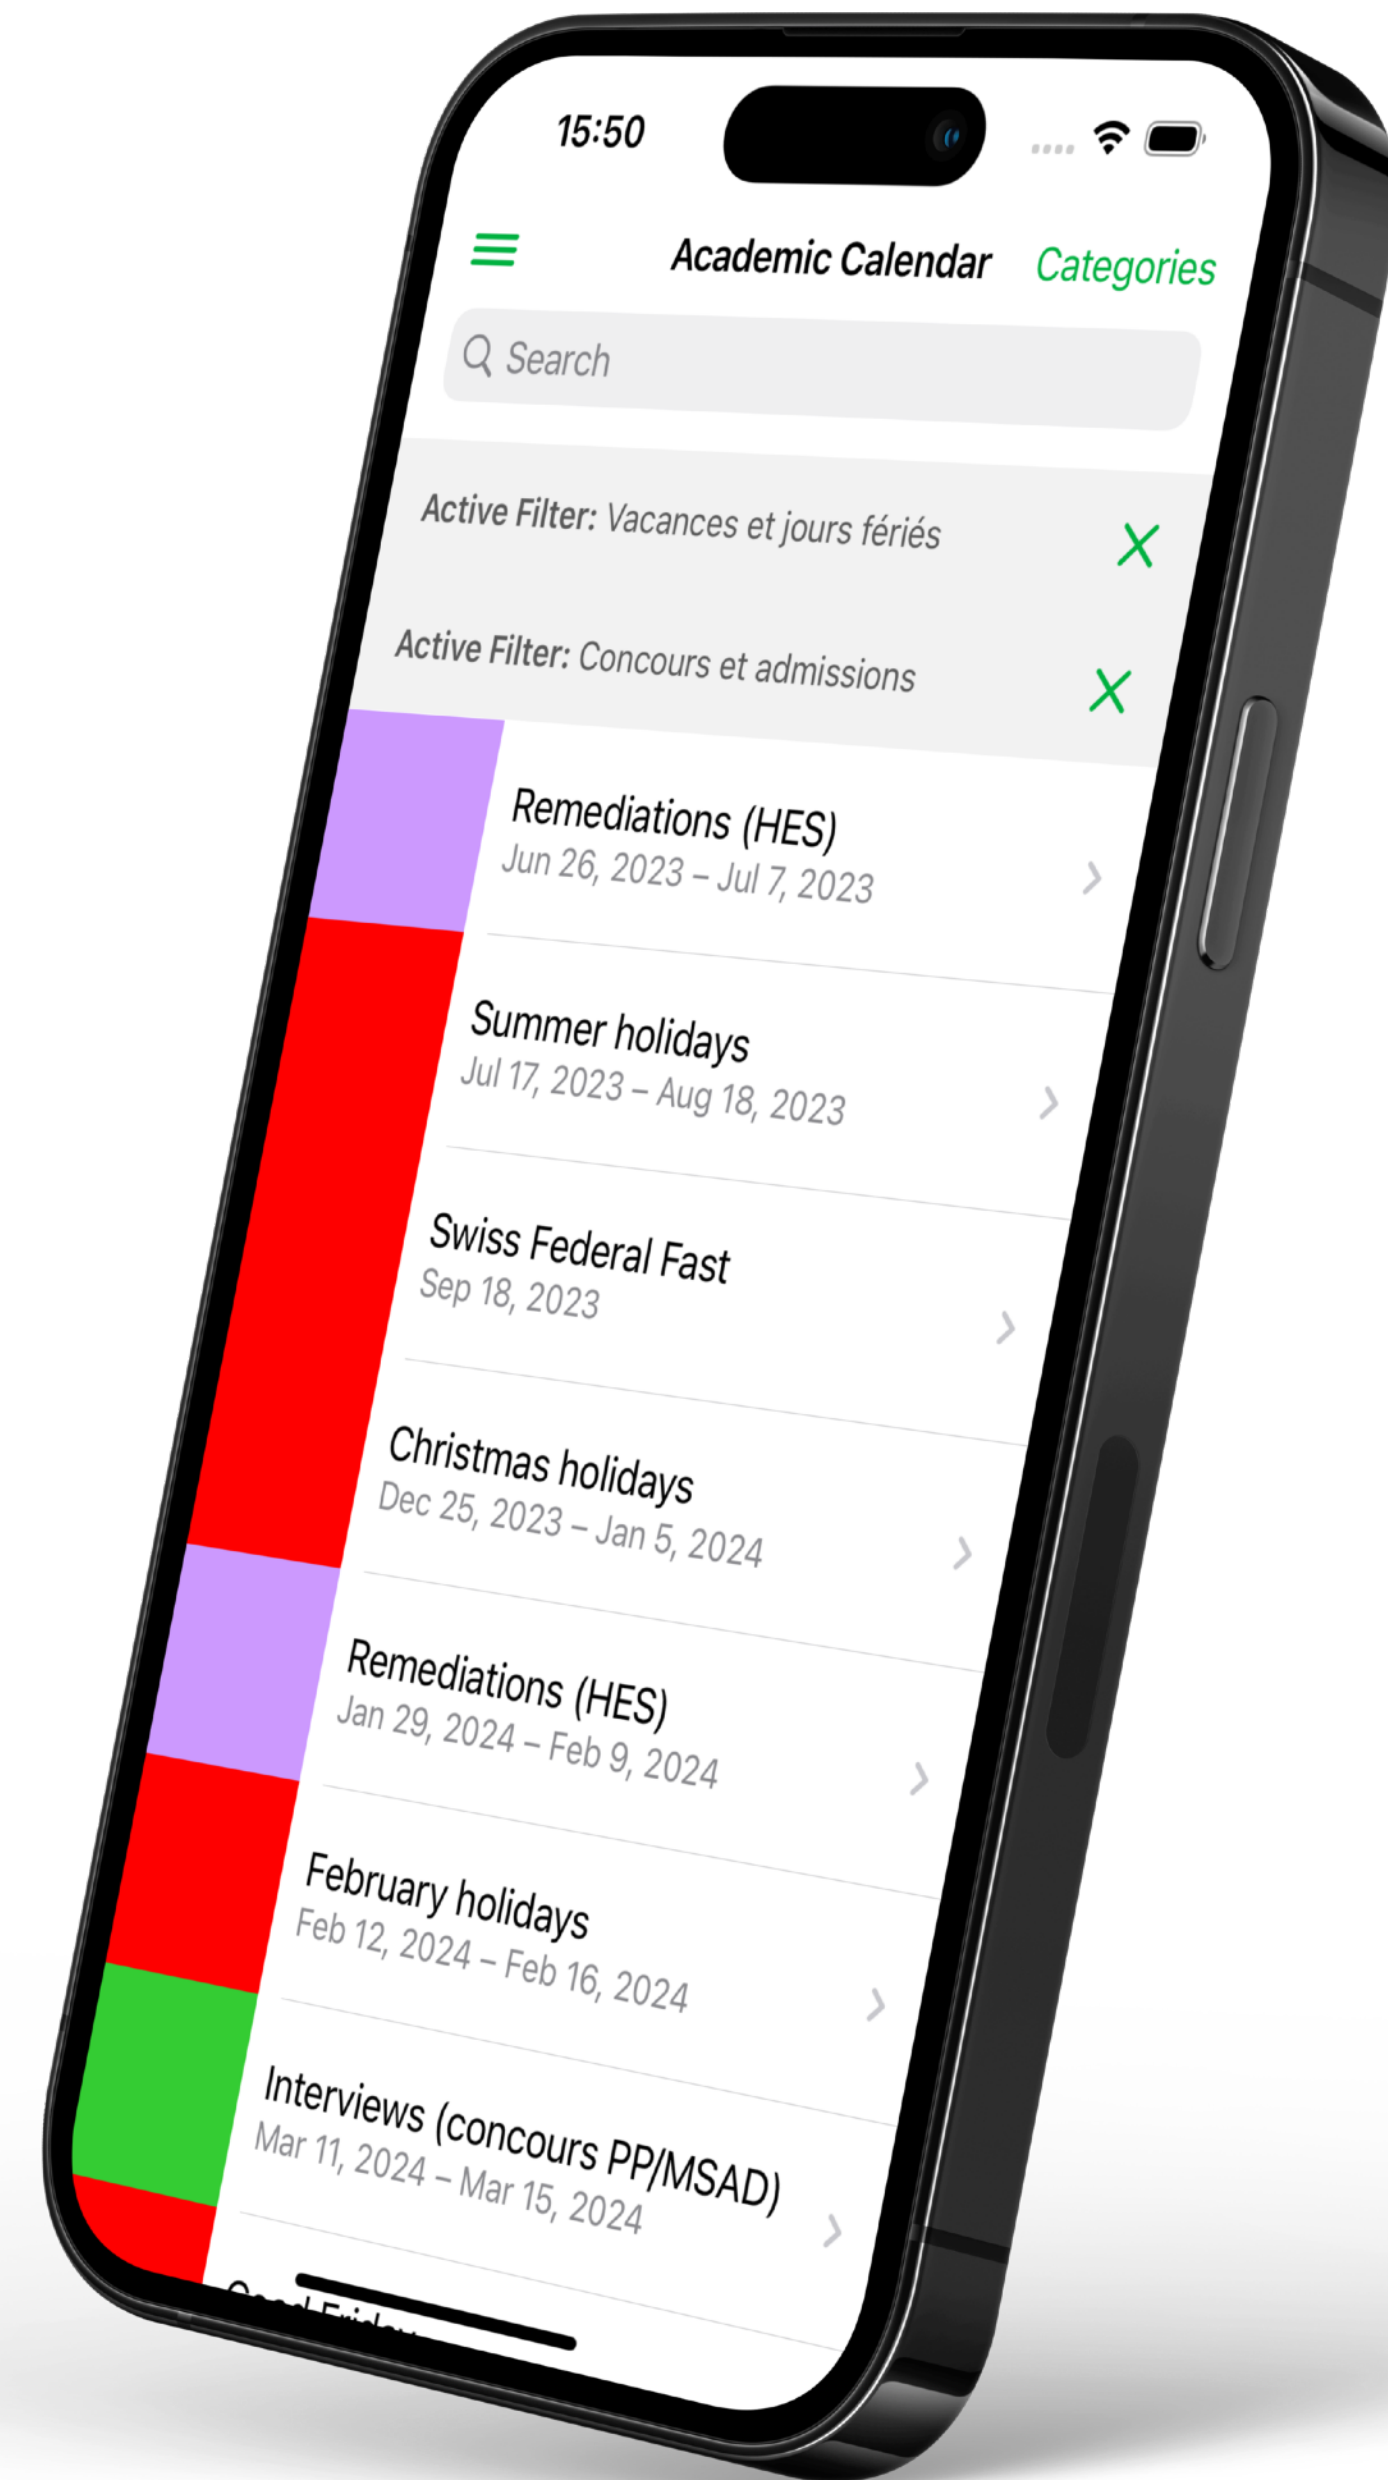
15:50

Academic Calendar

Categories

Search

Active Filter: Vacances et jours fériés

Active Filter: Concours et admissions

Remediations (HES)
Jun 26, 2023 – Jul 7, 2023

Summer holidays
Jul 17, 2023 – Aug 18, 2023

Swiss Federal Fast
Sep 18, 2023

Christmas holidays
Dec 25, 2023 – Jan 5, 2024

Remediations (HES)
Jan 29, 2024 – Feb 9, 2024

February holidays
Feb 12, 2024 – Feb 16, 2024

Interviews (concours PP/MSAD)
Mar 11, 2024 – Mar 15, 2024

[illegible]